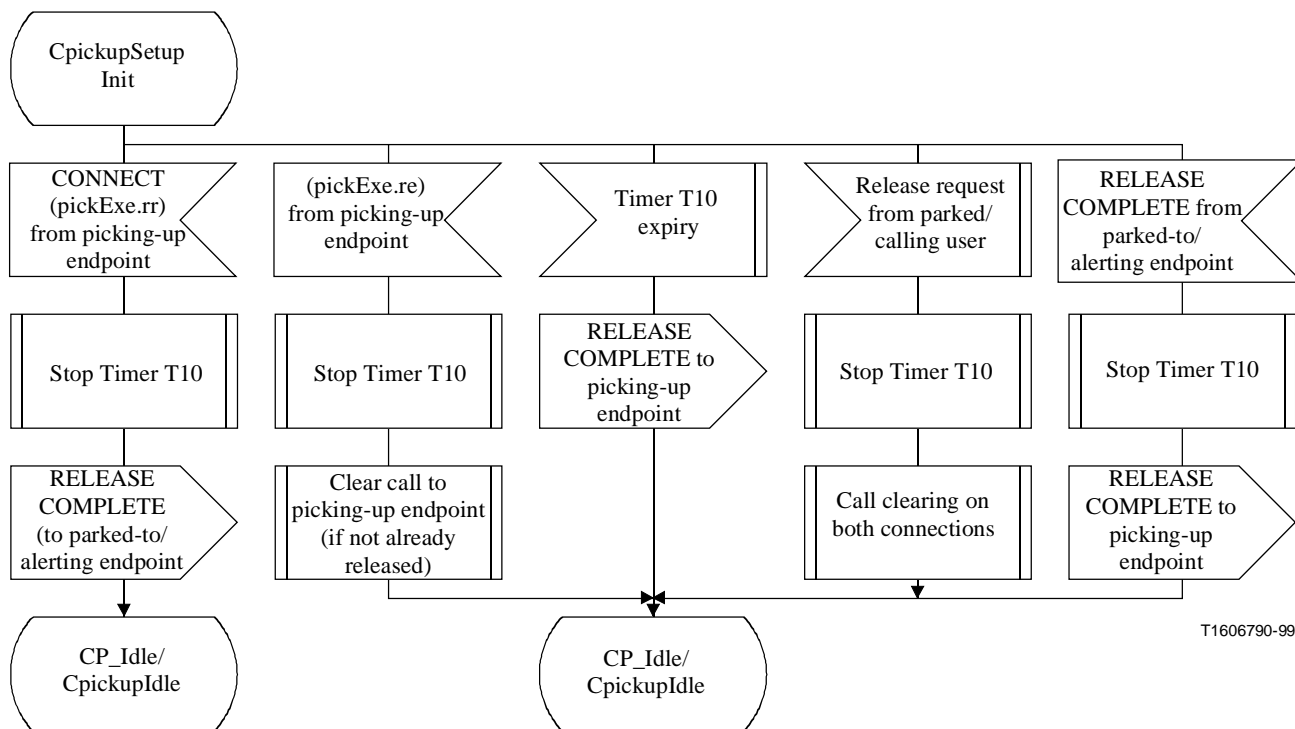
CpickupSetup Init

CONNECT (pickExe.rr) from picking-up endpoint

Stop Timer T10

RELEASE COMPLETE (to parked-to/ alerting endpoint

CP_Idle/ CpickupIdle

(pickExe.re) from picking-up endpoint

Stop Timer T10

Clear call to picking-up endpoint (if not already released)

Timer T10 expiry

RELEASE COMPLETE to picking-up endpoint

CP_Idle/ CpickupIdle

Release request from parked/ calling user

Stop Timer T10

Call clearing on both connections

RELEASE COMPLETE from parked-to/ alerting endpoint

Stop Timer T10

RELEASE COMPLETE to picking-up endpoint

T1606790-99